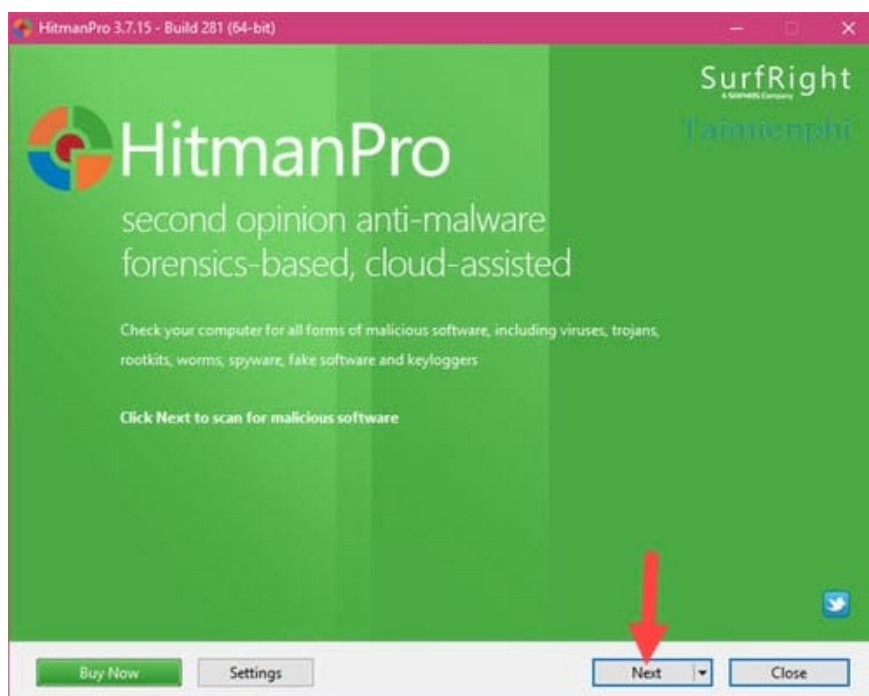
HitmanPro 3.7.15 - Build 281 (64-bit)

SurfRight
A SOPHOS Company

Taimienphi

HitmanPro

second opinion anti-malware
forensics-based, cloud-assisted

Check your computer for all forms of malicious software, including viruses, trojans, rootkits, worms, spyware, fake software and keyloggers

Click Next to scan for malicious software

Buy Now
Settings
Next
Close